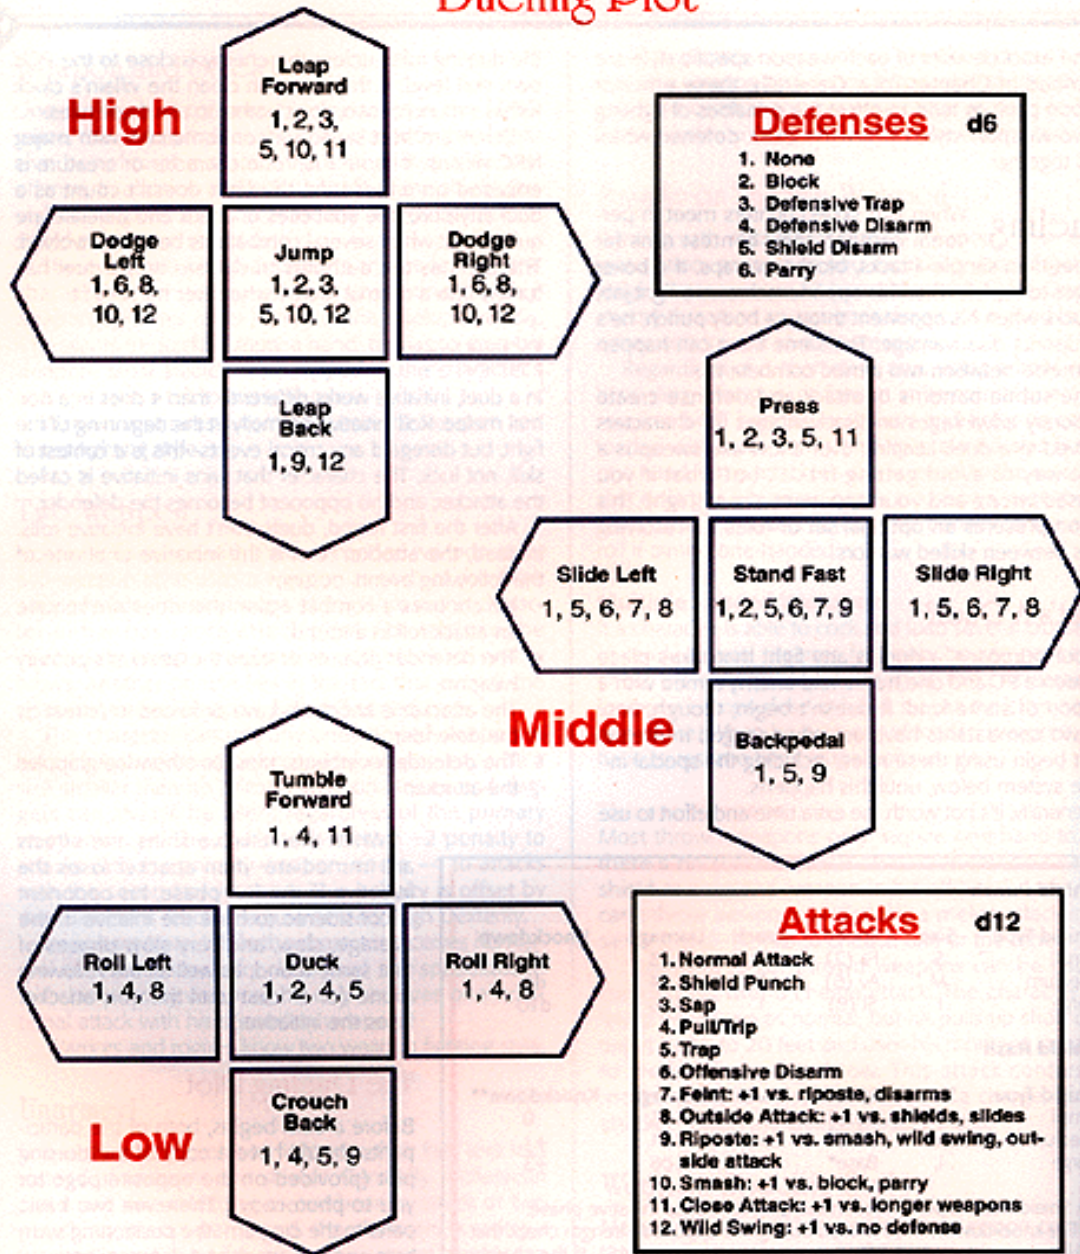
Dueling Plot

High

Leap Forward
1, 2, 3, 5, 10, 11

Dodge Left
1, 6, 8, 10, 12

Jump
1, 2, 3, 5, 10, 12

Dodge Right
1, 6, 8, 10, 12

Leap Back
1, 9, 12

Defenses d6
1. None
2. Block
3. Defensive Trap
4. Defensive Disarm
5. Shield Disarm
6. Parry

Press
1, 2, 3, 5, 11

Slide Left
1, 5, 6, 7, 8

Stand Fast
1, 2, 5, 6, 7, 9

Slide Right
1, 5, 6, 7, 8

Middle

Backpedal
1, 5, 9

Tumble Forward
1, 4, 11

Roll Left
1, 4, 8

Duck
1, 2, 4, 5

Roll Right
1, 4, 8

Crouch Back
1, 4, 5, 9

Low

Attacks d12
1. Normal Attack
2. Shield Punch
3. Sap
4. Pull/Trip
5. Trap
6. Offensive Disarm
7. Feint: +1 vs. riposte, disarms
8. Outside Attack: +1 vs. shields, slides
9. Riposte: +1 vs. smash, wild swing, outside attack
10. Smash: +1 vs. block, parry
11. Close Attack: +1 vs. longer weapons
12. Wild Swing: +1 vs. no defense